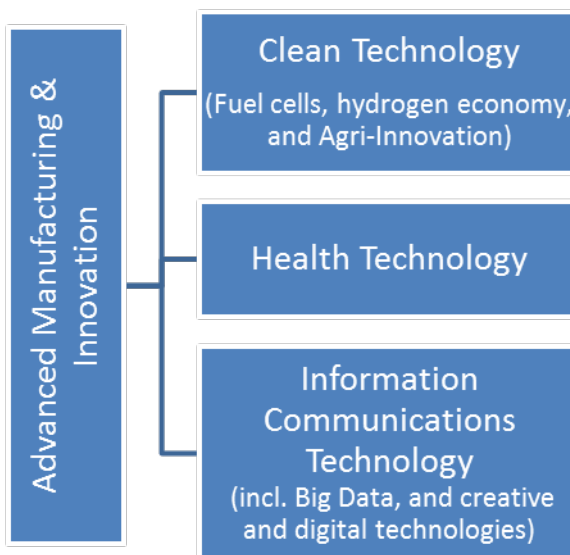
Advanced Manufacturing & Innovation

Clean Technology
(Fuel cells, hydrogen economy, and Agri-Innovation)

Health Technology

Information Communications Technology
(incl. Big Data, and creative and digital technologies)